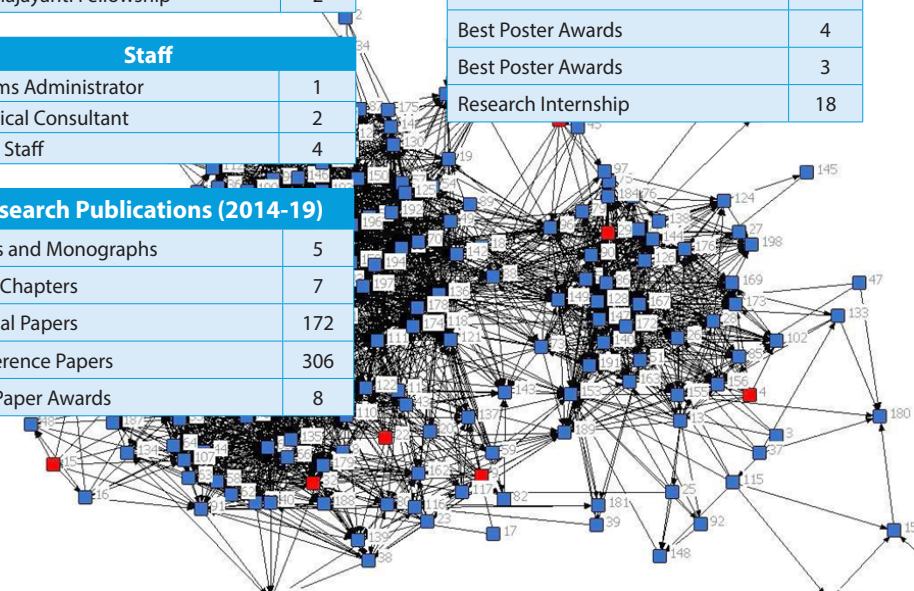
| Staff | |
|---|---|
| ms Administrator | 1 |
| ical Consultant | 2 |
| Staff | 4 |

| esearch Publications (2014-19) | |
|---|---|
| s and Monographs | 5 |
| Chapters | 7 |
| al Papers | 172 |
| erence Papers | 306 |
| Paper Awards | 8 |

| | |
|---|---|
| Best Poster Awards | 4 |
| Best Poster Awards | 3 |
| Research Internship | 18 |